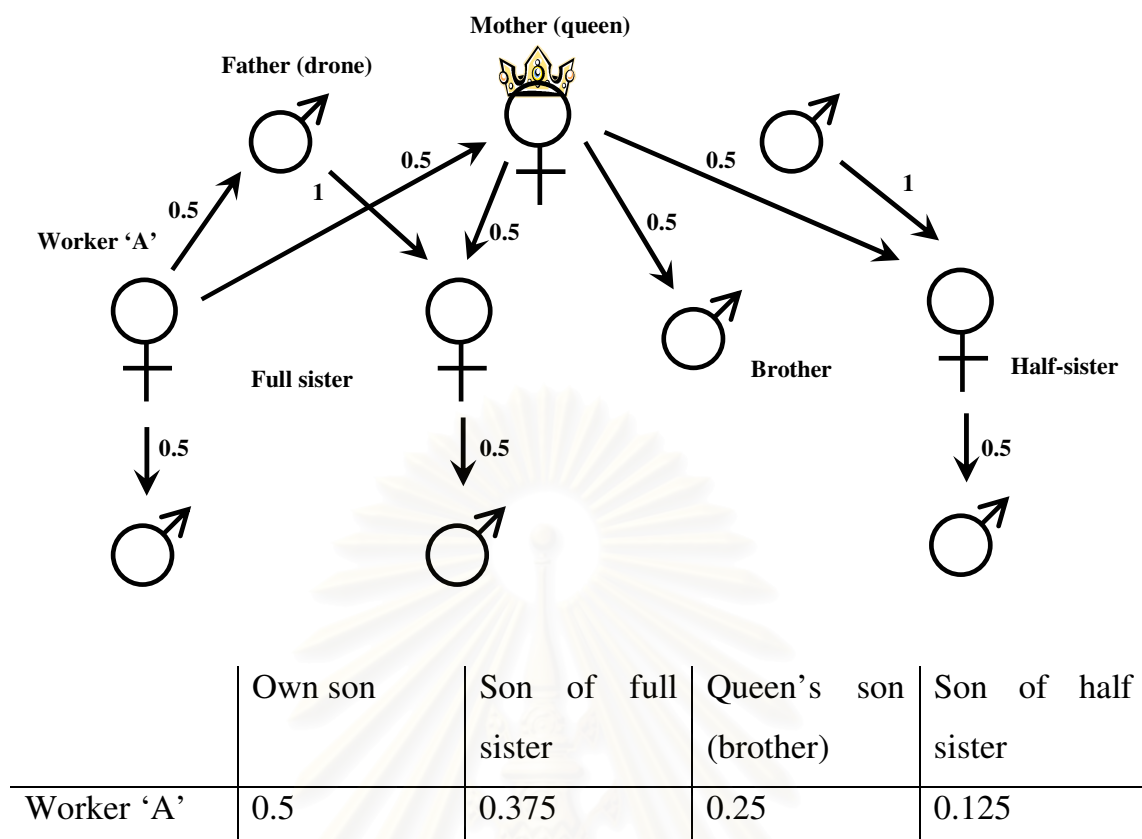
Mother (queen)

Father (drone)

0.5

1

0.5

0.5

0.5

1

0.5

Worker 'A'

0.5

Full sister

Brother

Half-sister

0.5

0.5

0.5

| | Own son | Son of full sister | Queen's son (brother) | Son of half sister |
|---|---|---|---|---|
| Worker 'A' | 0.5 | 0.375 | 0.25 | 0.125 |